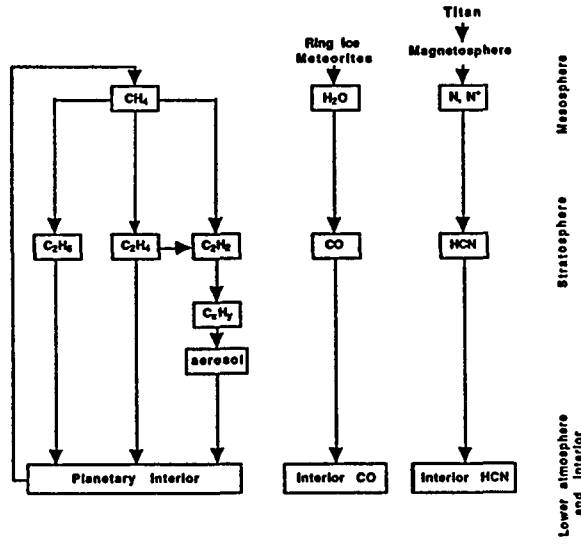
Titan

Ring Ice Meteorites

Magnetosphere

Mesosphere

$CH_4$

$H_2O$

$N, N^+$

$C_2H_6$

$C_2H_4$

$C_2H_2$

CO

HCN

Stratosphere

$C_xH_y$

aerosol

Planetary Interior

Interior CO

Interior HCN

Lower atmosphere and interior